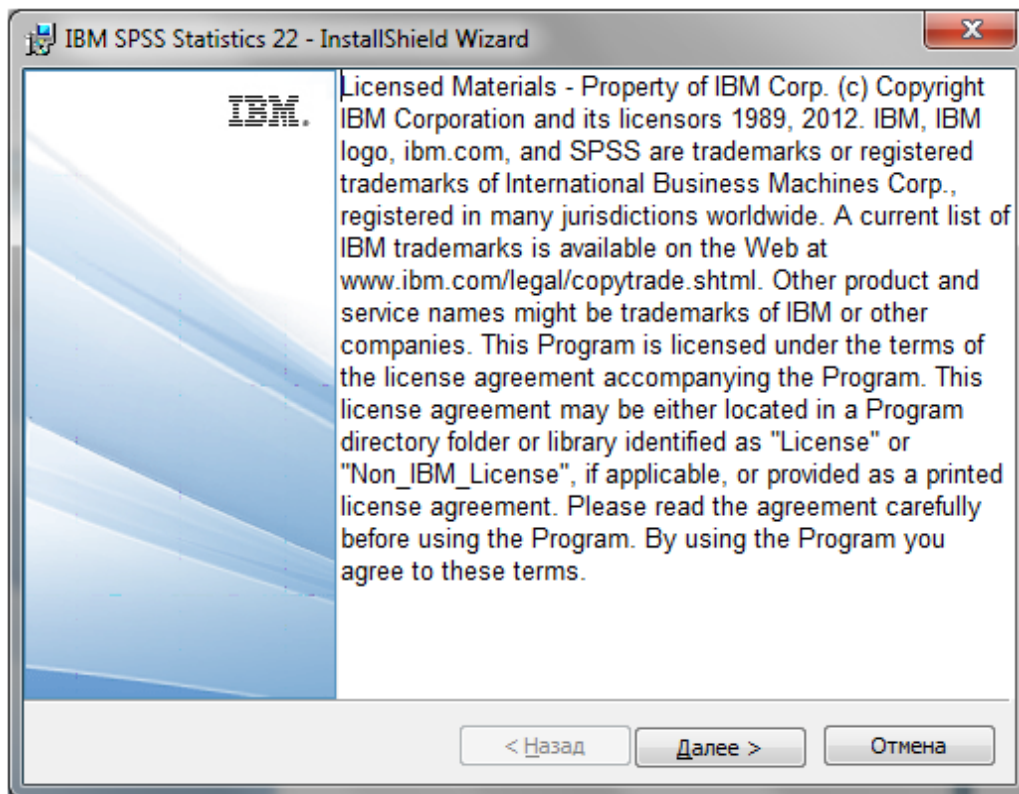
IBM SPSS Statistics 22 - InstallShield Wizard

IBM.

Licensed Materials - Property of IBM Corp. (c) Copyright IBM Corporation and its licensors 1989, 2012. IBM, IBM logo, ibm.com, and SPSS are trademarks or registered trademarks of International Business Machines Corp., registered in many jurisdictions worldwide. A current list of IBM trademarks is available on the Web at www.ibm.com/legal/copytrade.shtml. Other product and service names might be trademarks of IBM or other companies. This Program is licensed under the terms of the license agreement accompanying the Program. This license agreement may be either located in a Program directory folder or library identified as "License" or "Non_IBM_License", if applicable, or provided as a printed license agreement. Please read the agreement carefully before using the Program. By using the Program you agree to these terms.

< Назад
Далее >
Отмена